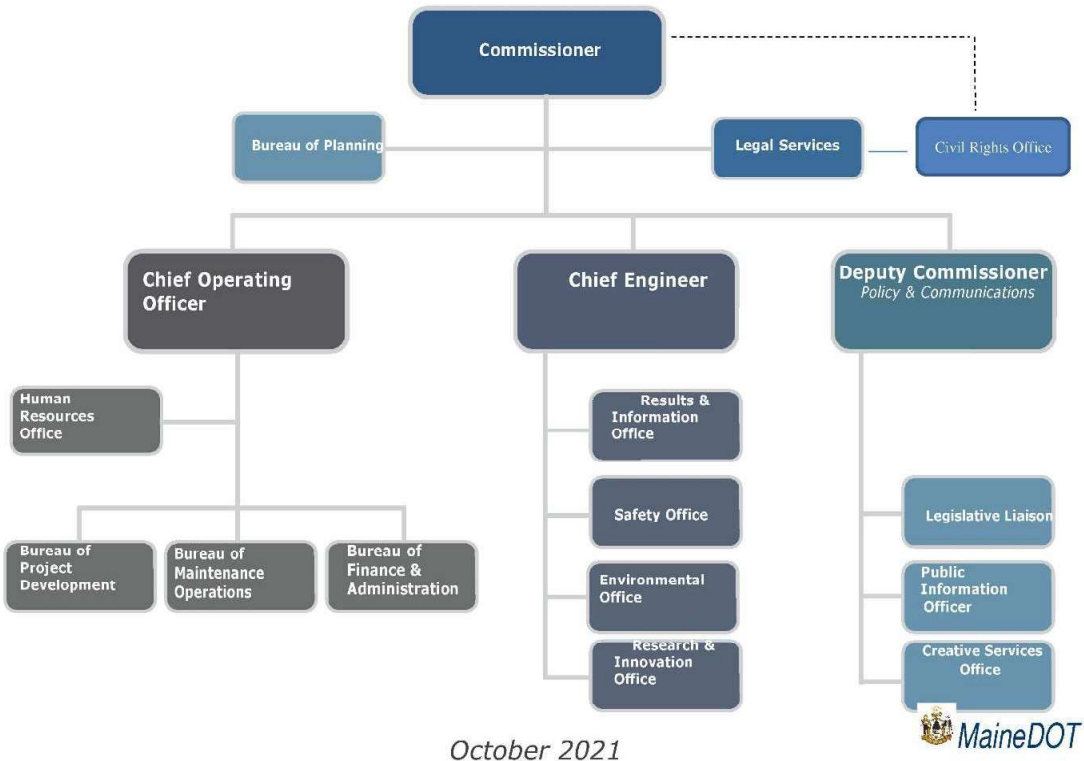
Commissioner

Bureau of Planning

Legal Services

Civil Rights Office

Chief Operating Officer

Chief Engineer

Deputy Commissioner
Policy & Communications

Human Resources Office

Results & Information Office

Safety Office

Legislative Liaison

Bureau of Project Development

Bureau of Maintenance Operations

Bureau of Finance & Administration

Environmental Office

Public Information Officer

Research & Innovation Office

Creative Services Office

MaineDOT

October 2021